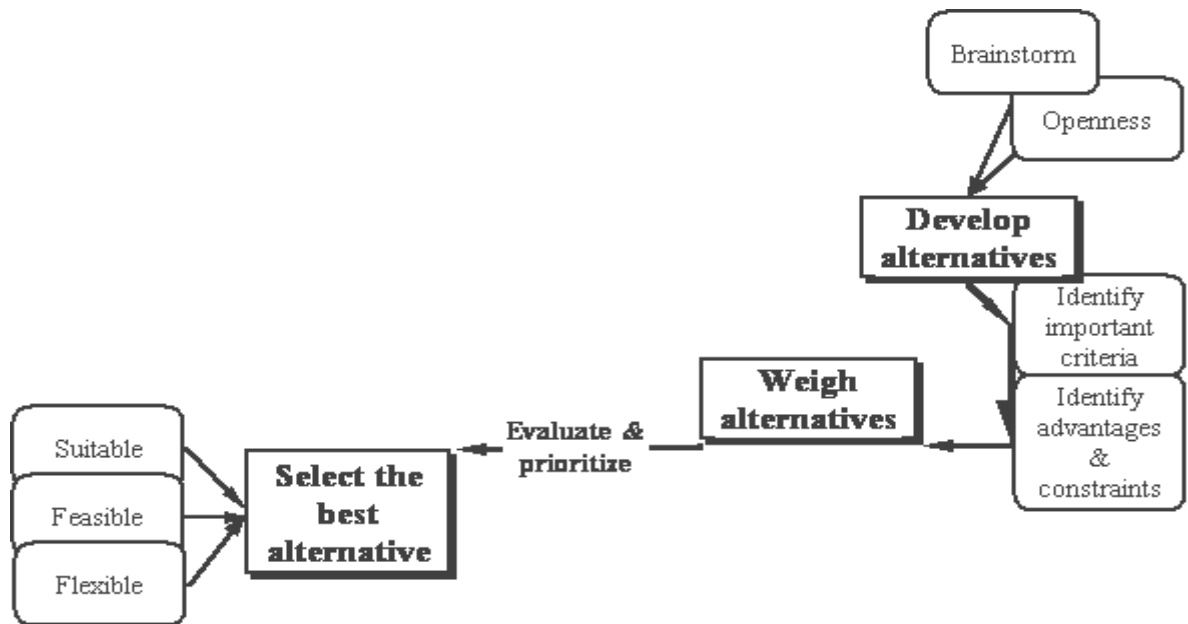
Brainstorm

Openness

Develop alternatives

Identify important criteria

Identify advantages & constraints

Weigh alternatives

Evaluate & prioritize

Select the best alternative

Suitable

Feasible

Flexible